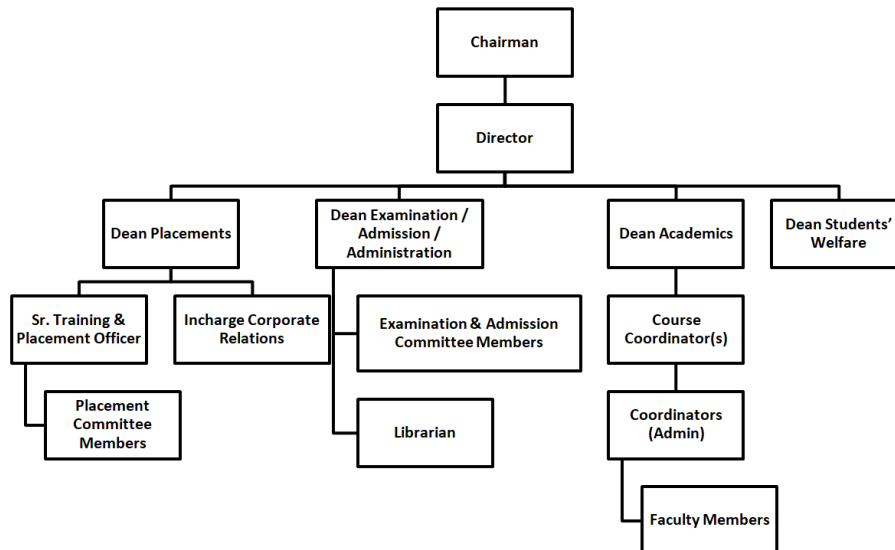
Chairman

Director

Dean Placements

Dean Examination / Admission / Administration

Dean Academics

Dean Students' Welfare

Sr. Training & Placement Officer

Incharge Corporate Relations

Placement Committee Members

Examination & Admission Committee Members

Librarian

Course Coordinator(s)

Coordinators (Admin)

Faculty Members